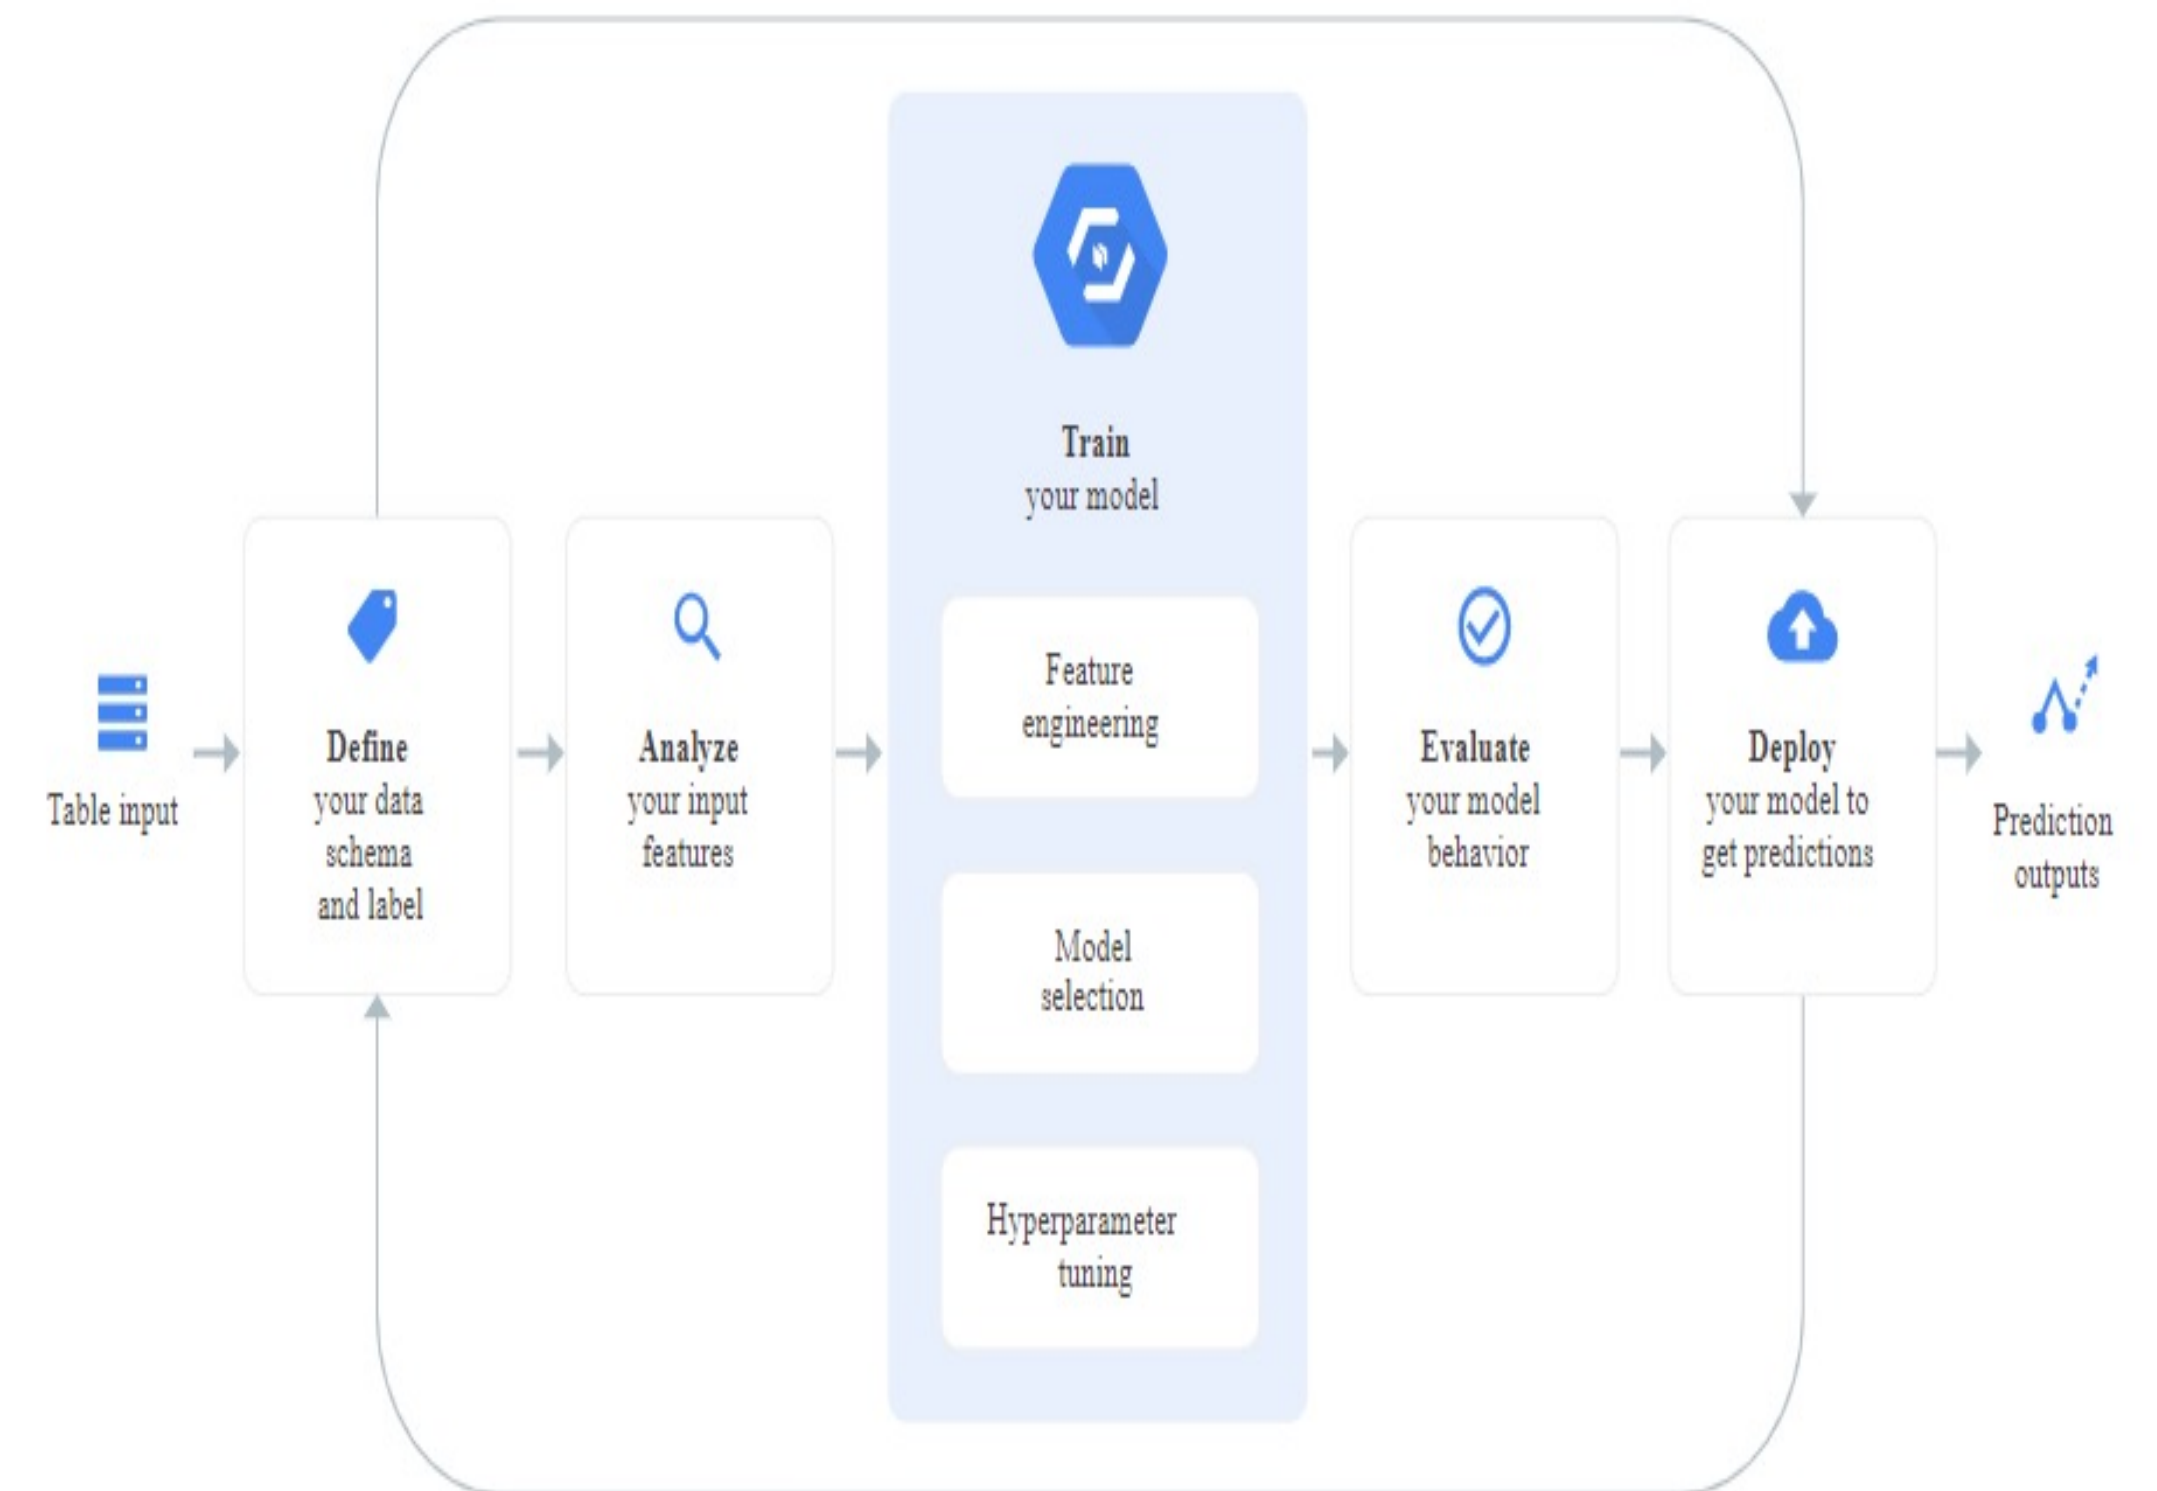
Table input

Define
your data schema and label

Analyze
your input features

Train
your model

Feature engineering

Model selection

Hyperparameter tuning

Evaluate
your model behavior

Deploy
your model to get predictions

Prediction outputs